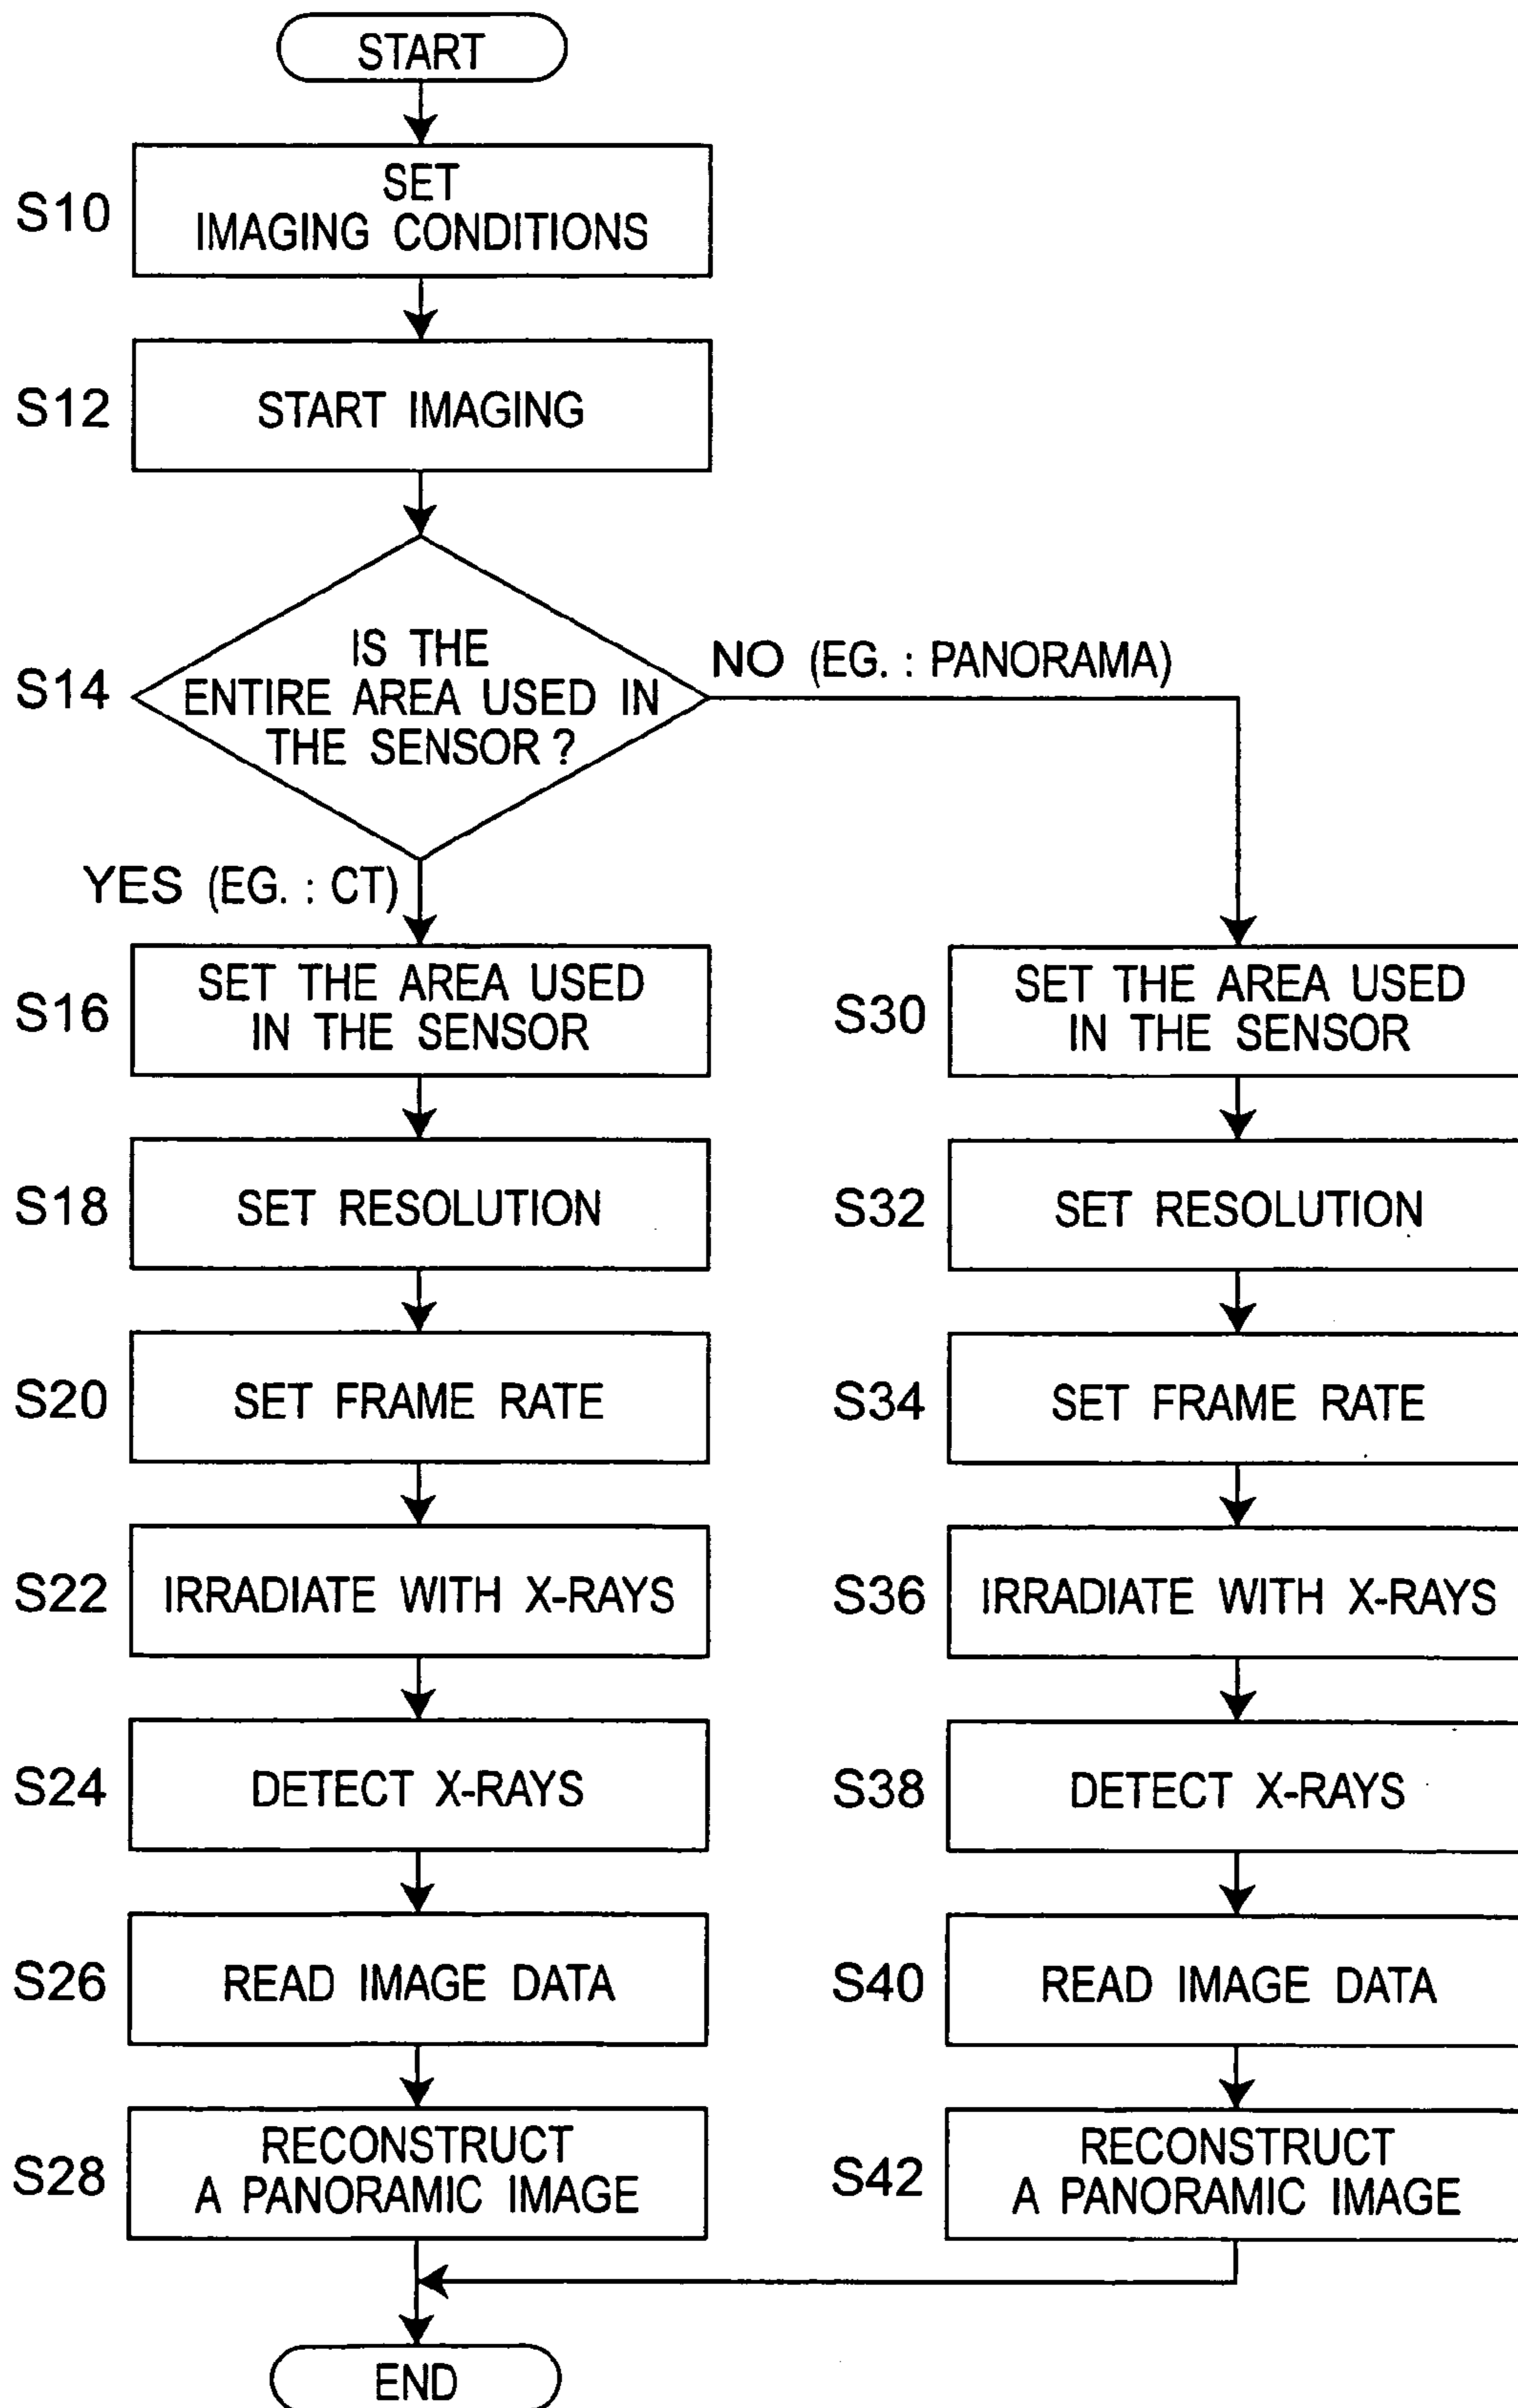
START

S10 SET IMAGING CONDITIONS

S12 START IMAGING

S14 IS THE ENTIRE AREA USED IN THE SENSOR ?

NO (EG. : PANORAMA)

YES (EG. : CT)

S16 SET THE AREA USED IN THE SENSOR

S18 SET RESOLUTION

S20 SET FRAME RATE

S22 IRRADIATE WITH X-RAYS

S24 DETECT X-RAYS

S26 READ IMAGE DATA

S28 RECONSTRUCT A PANORAMIC IMAGE

S30 SET THE AREA USED IN THE SENSOR

S32 SET RESOLUTION

S34 SET FRAME RATE

S36 IRRADIATE WITH X-RAYS

S38 DETECT X-RAYS

S40 READ IMAGE DATA

S42 RECONSTRUCT A PANORAMIC IMAGE

END